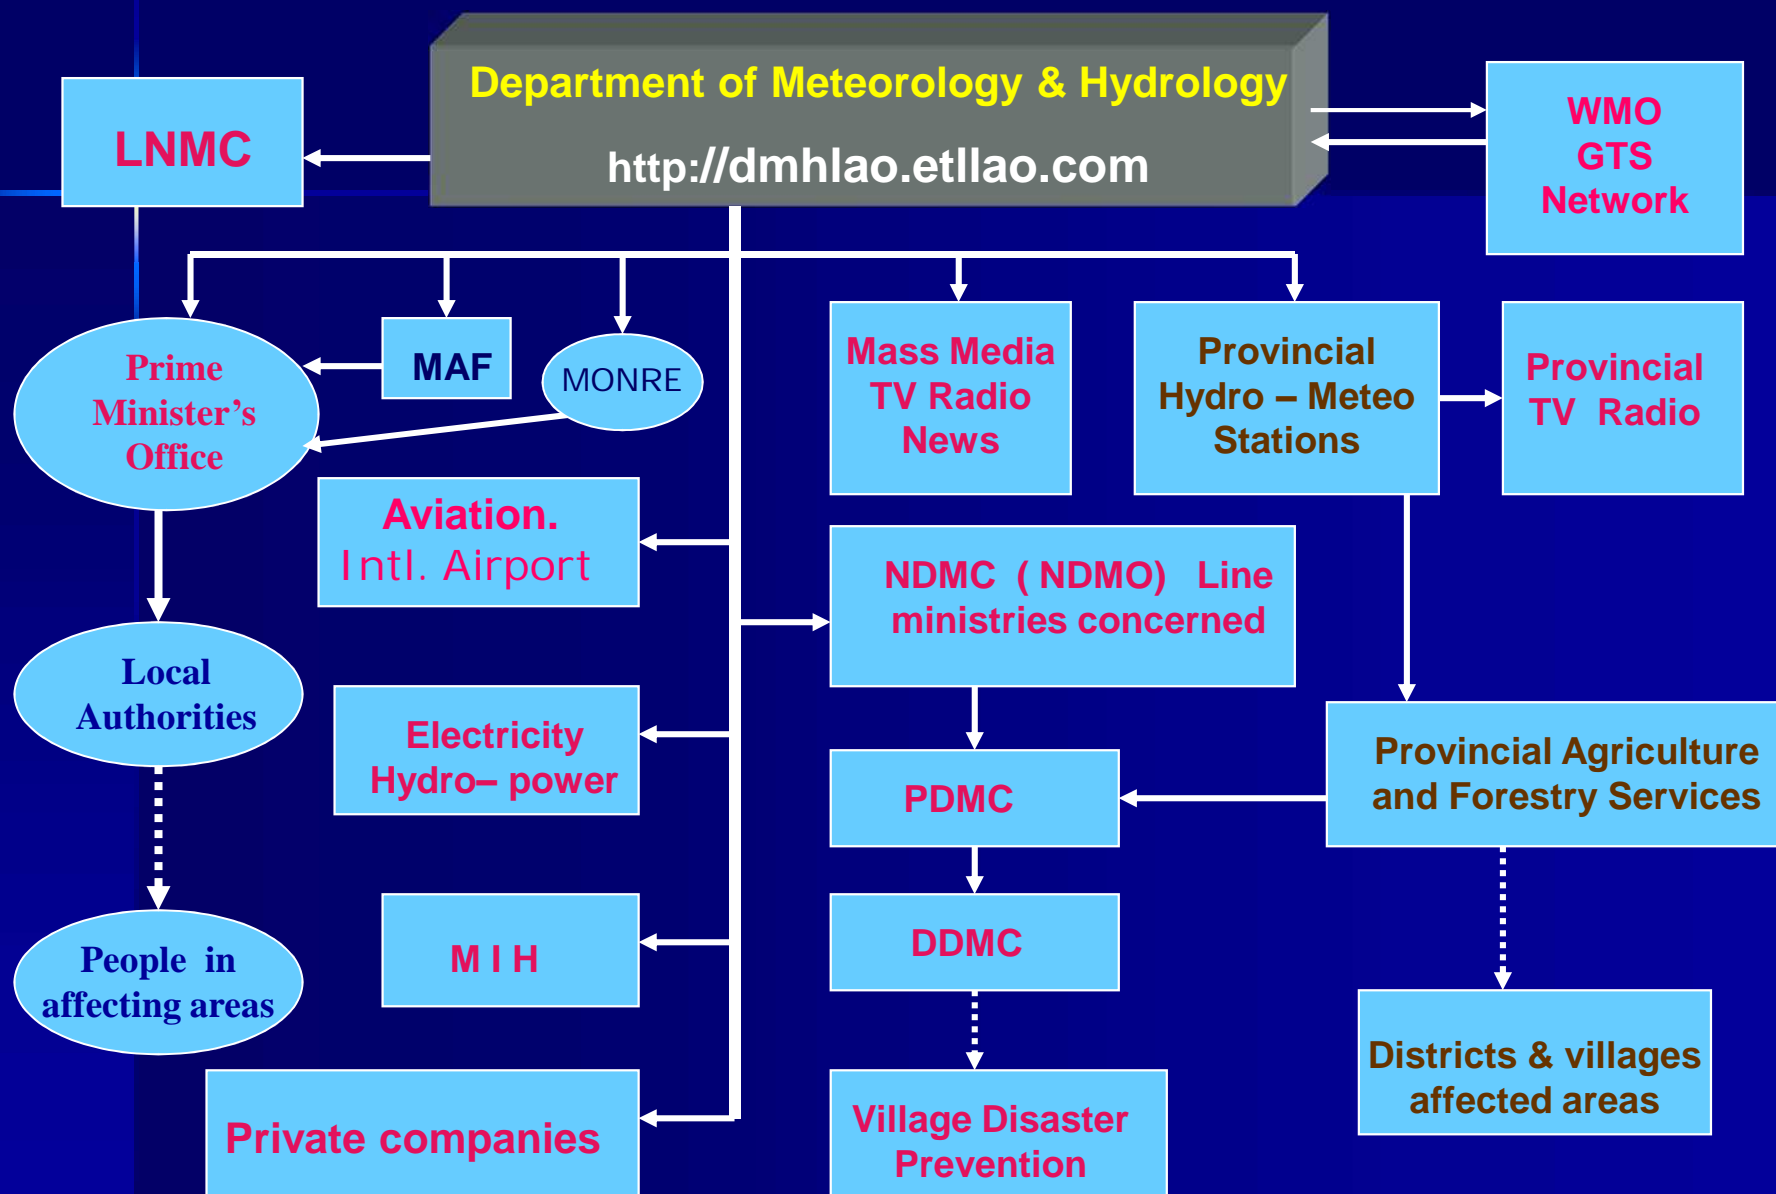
Department of Meteorology & Hydrology

http://dmhlao.etllao.com

LNMC

WMO GTS Network

Prime Minister's Office

MAF

MONRE

Mass Media TV Radio News

Provincial Hydro – Meteo Stations

Provincial TV Radio

Aviation. Intl. Airport

NDMC ( NDMO) Line ministries concerned

Local Authorities

Electricity Hydro– power

PDMC

Provincial Agriculture and Forestry Services

People in affecting areas

M I H

DDMC

Districts & villages affected areas

Private companies

Village Disaster Prevention